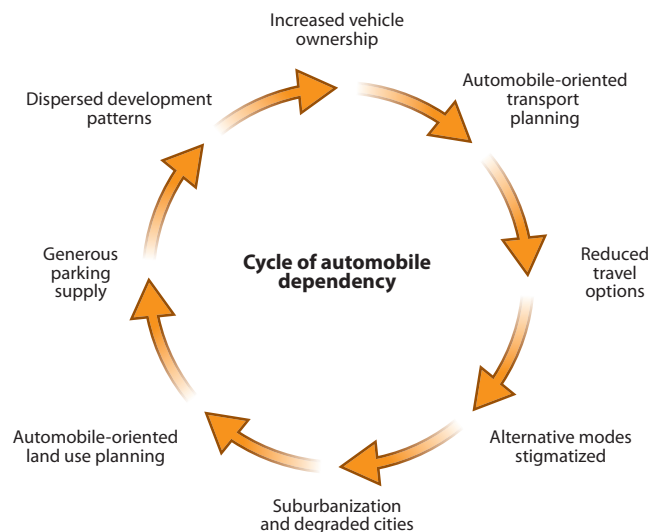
Increased vehicle ownership

Automobile-oriented transport planning

Reduced travel options

Alternative modes stigmatized

Suburbanization and degraded cities

Automobile-oriented land use planning

Generous parking supply

Dispersed development patterns

Cycle of automobile dependency